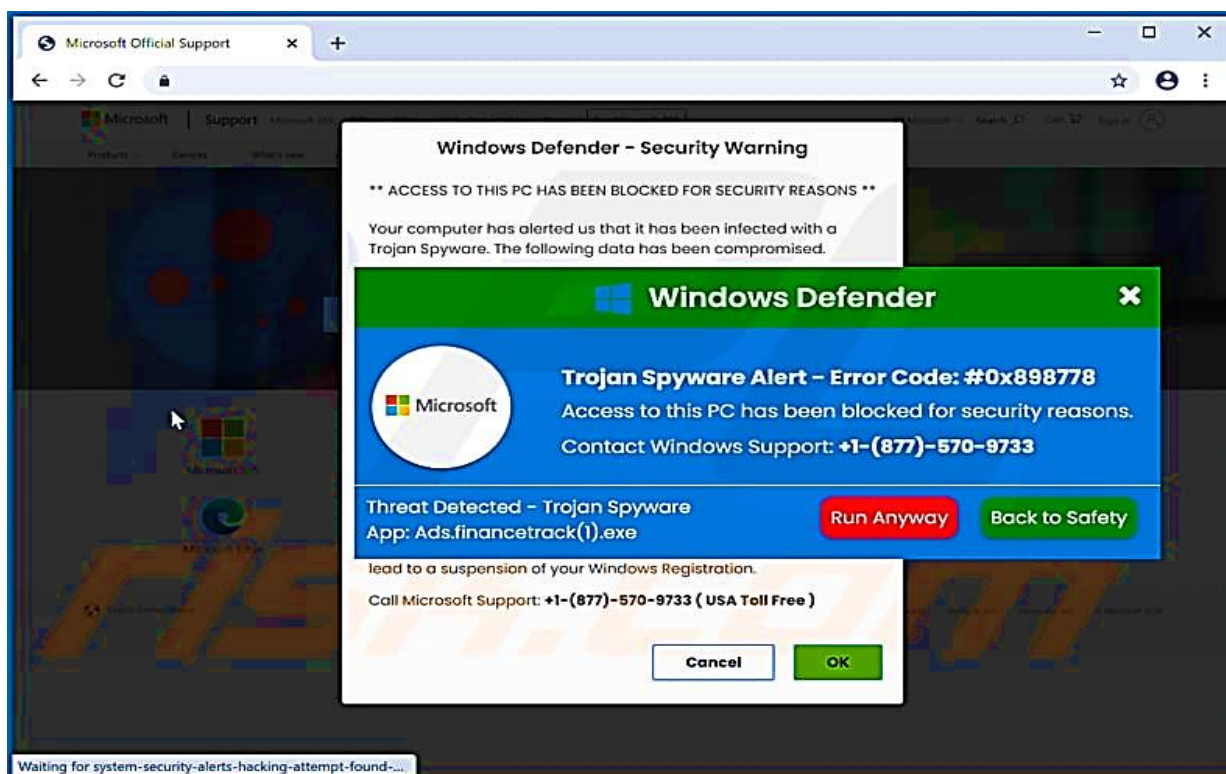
Microsoft Official Support

Microsoft | Support

Windows Defender - Security Warning

** ACCESS TO THIS PC HAS BEEN BLOCKED FOR SECURITY REASONS **

Your computer has alerted us that it has been infected with a Trojan Spyware. The following data has been compromised.

Windows Defender

Microsoft

Trojan Spyware Alert - Error Code: #0x898778

Access to this PC has been blocked for security reasons.

Contact Windows Support: +1-(877)-570-9733

Threat Detected - Trojan Spyware
App: Ads.financetrack(1).exe

Run Anyway

Back to Safety

lead to a suspension of your Windows Registration.

Call Microsoft Support: +1-(877)-570-9733 ( USA Toll Free )

Cancel

OK

Waiting for system-security-alerts-hacking-attempt-found-...